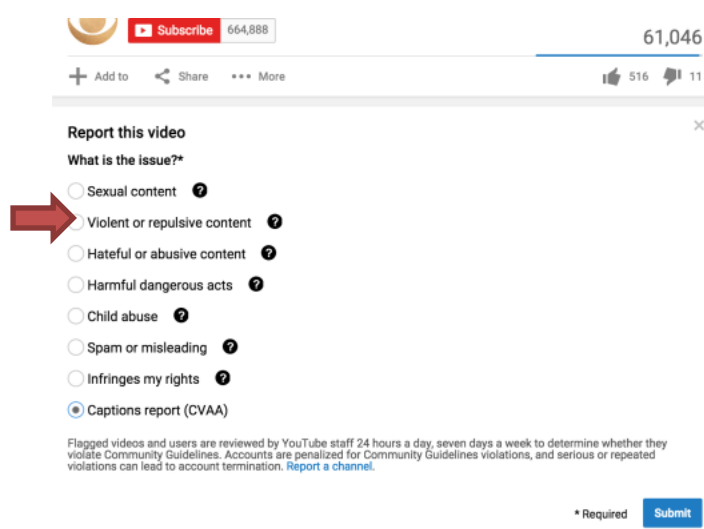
Subscribe 664,888

61,046

Add to Share ••• More 516 11

Report this video

What is the issue?*

Sexual content

Violent or repulsive content

Hateful or abusive content

Harmful dangerous acts

Child abuse

Spam or misleading

Infringes my rights

Captions report (CVAA)

Flagged videos and users are reviewed by YouTube staff 24 hours a day, seven days a week to determine whether they violate Community Guidelines. Accounts are penalized for Community Guidelines violations, and serious or repeated violations can lead to account termination. Report a channel.

* Required Submit